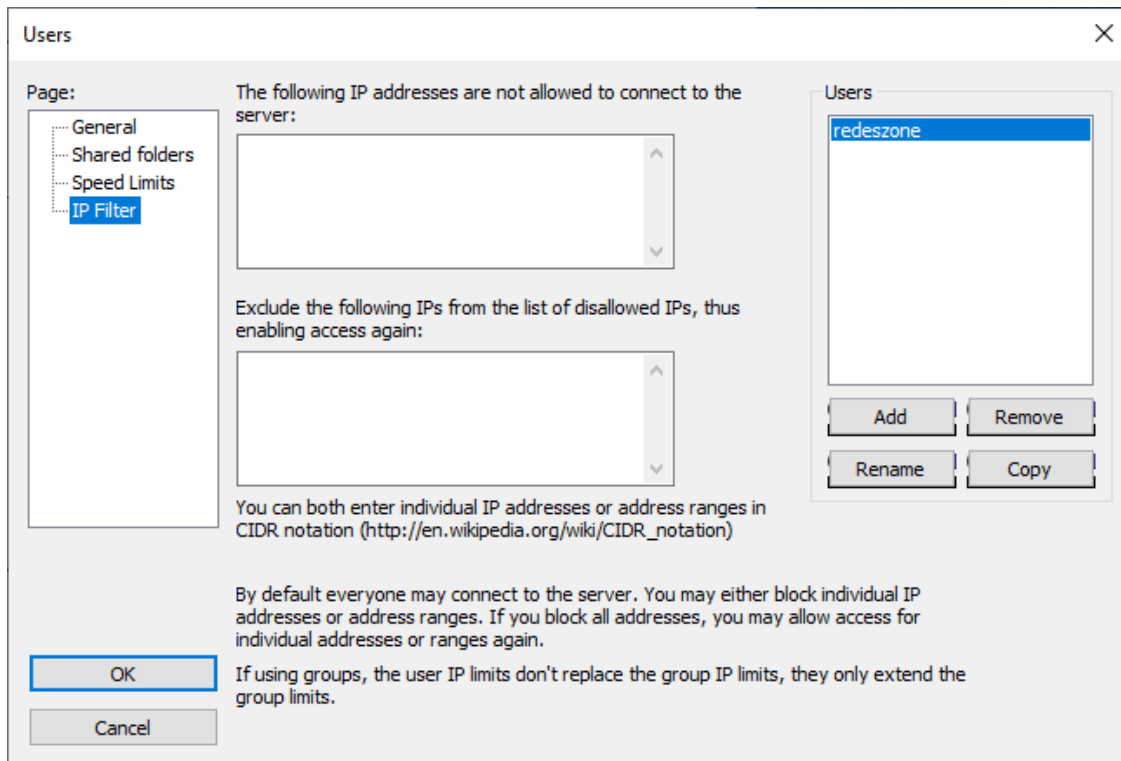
Users

Page:

General
Shared folders
Speed Limits
IP Filter

The following IP addresses are not allowed to connect to the server:

Exclude the following IPs from the list of disallowed IPs, thus enabling access again:

You can both enter individual IP addresses or address ranges in CIDR notation (http://en.wikipedia.org/wiki/CIDR_notation)

Users

redeszone

Add
Remove
Rename
Copy

By default everyone may connect to the server. You may either block individual IP addresses or address ranges. If you block all addresses, you may allow access for individual addresses or ranges again.

If using groups, the user IP limits don't replace the group IP limits, they only extend the group limits.

OK

Cancel